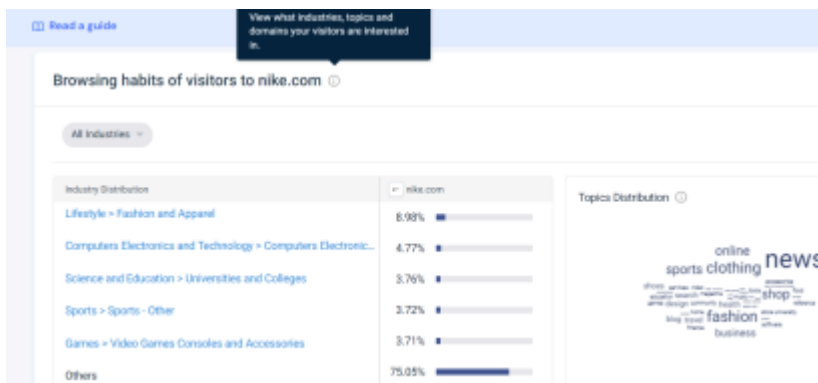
Read a guide

View what industries, topics and domains your visitors are interested in.

Browsing habits of visitors to nike.com

All Industries

| Industry Distribution | nike.com |
|---|---|
| Lifestyle > Fashion and Apparel | 8.98% |
| Computers Electronics and Technology > Computers Electronic... | 4.77% |
| Science and Education > Universities and Colleges | 3.76% |
| Sports > Sports - Other | 3.72% |
| Games > Video Games Consoles and Accessories | 3.71% |
| Others | 75.05% |

Topics Distribution

online
sports clothing news
shop
fashion
business
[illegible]